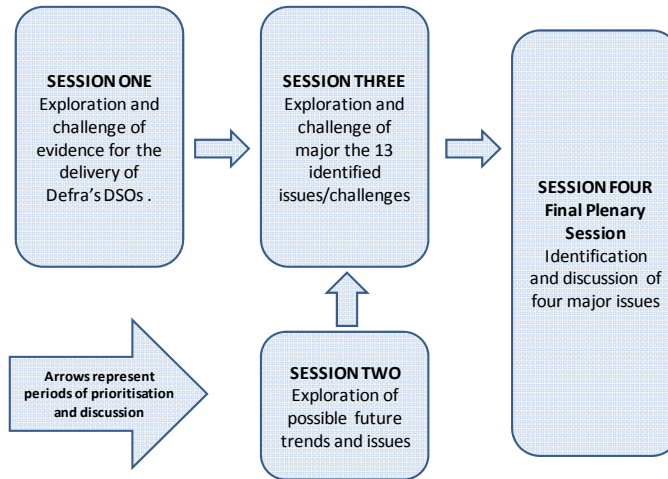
SESSION ONE
Exploration and challenge of evidence for the delivery of Defra's DSOs .

SESSION THREE
Exploration and challenge of major the 13 identified issues/challenges

SESSION FOUR
Final Plenary Session
Identification and discussion of four major issues

Arrows represent periods of prioritisation and discussion

SESSION TWO
Exploration of possible future trends and issues